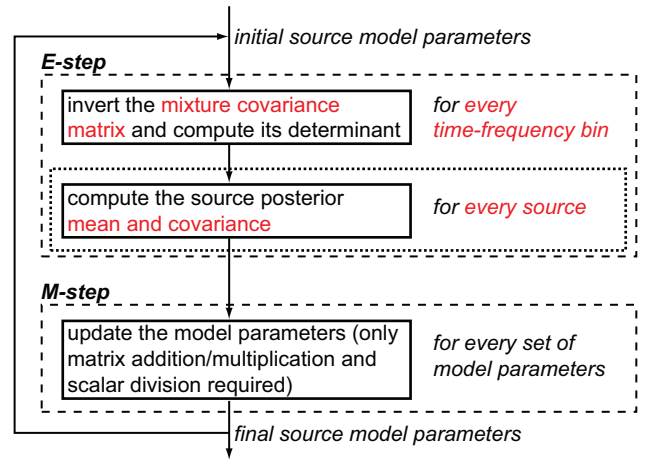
initial source model parameters

E-step

invert the mixture covariance matrix and compute its determinant

for every time-frequency bin

compute the source posterior mean and covariance

for every source

M-step

update the model parameters (only matrix addition/multiplication and scalar division required)

for every set of model parameters

final source model parameters